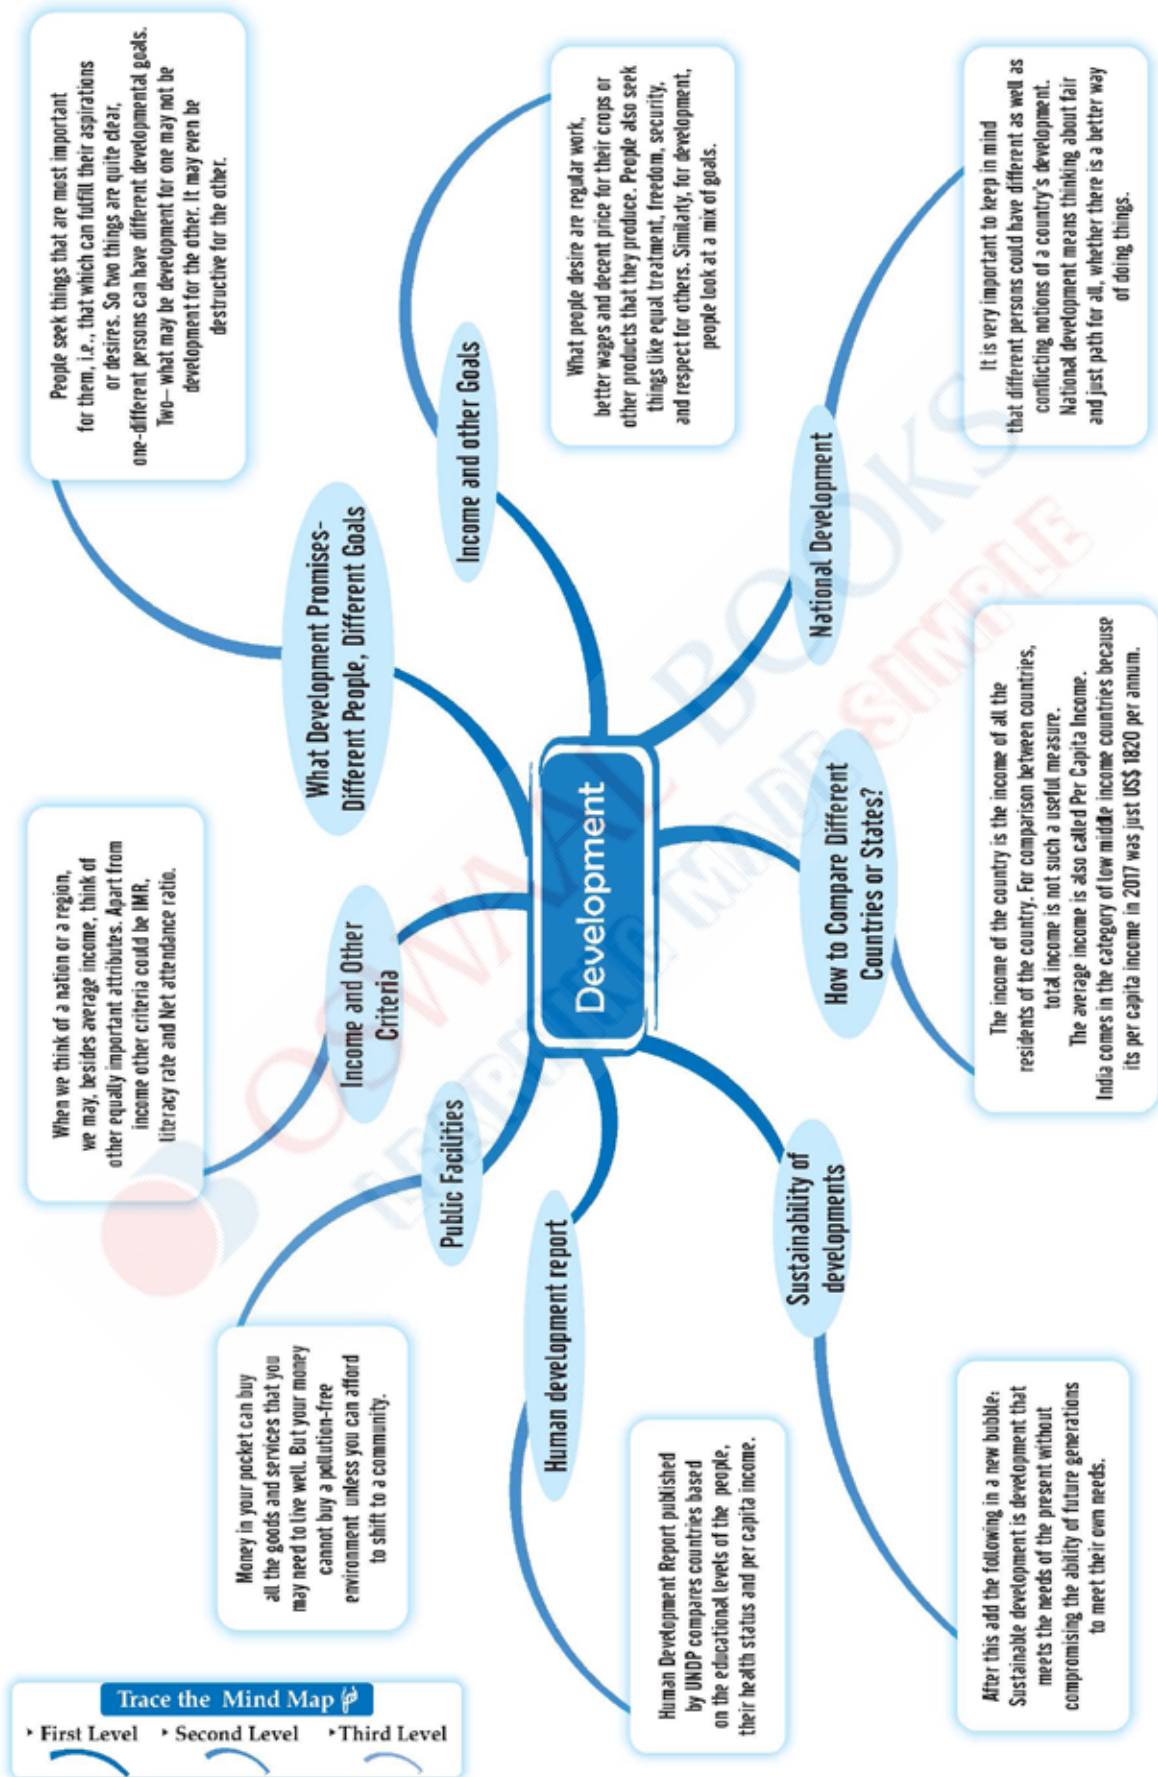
Development

What Development Promises- Different People, Different Goals

People seek things that are most important for them, i.e., that which can fulfill their aspirations or desires. So two things are quite clear, one-different persons can have different developmental goals. Two—what may be development for one may not be development for the other. It may even be destructive for the other.

Income and other Goals

What people desire are regular work, better wages and decent price for their crops or other products that they produce. People also seek things like equal treatment, freedom, security, and respect for others. Similarly, for development, people look at a mix of goals.

National Development

It is very important to keep in mind that different persons could have different as well as conflicting notions of a country's development. National development means thinking about fair and just path for all, whether there is a better way of doing things.

How to Compare Different Countries or States?

The income of the country is the income of all the residents of the country. For comparison between countries, total income is not such a useful measure. The average income is also called Per Capita Income. India comes in the category of low middle income countries because its per capita income in 2017 was just US$ 1820 per annum.

Sustainability of developments

After this add the following in a new bubble: Sustainable development is development that meets the needs of the present without compromising the ability of future generations to meet their own needs.

Human development report

Human Development Report published by UNDP compares countries based on the educational levels of the people, their health status and per capita income.

Public Facilities

Money in your pocket can buy all the goods and services that you may need to live well. But your money cannot buy a pollution-free environment unless you can afford to shift to a community.

Income and Other Criteria

When we think of a nation or a region, we may, besides average income, think of other equally important attributes. Apart from income other criteria could be IMR, literacy rate and Net attendance ratio.

Trace the Mind Map
First Level Second Level Third Level

OSWAAL BOOKS LEARNING MADE SIMPLE